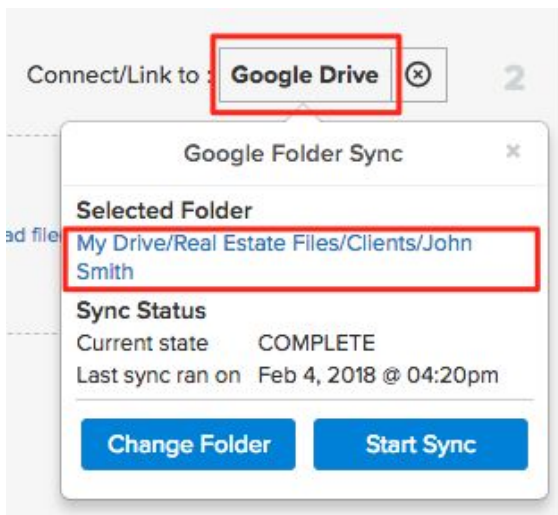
Connect/Link to : Google Drive ⊗ 2

ad file

Google Folder Sync ×

Selected Folder
My Drive/Real Estate Files/Clients/John Smith

Sync Status
Current state COMPLETE
Last sync ran on Feb 4, 2018 @ 04:20pm

Change Folder Start Sync